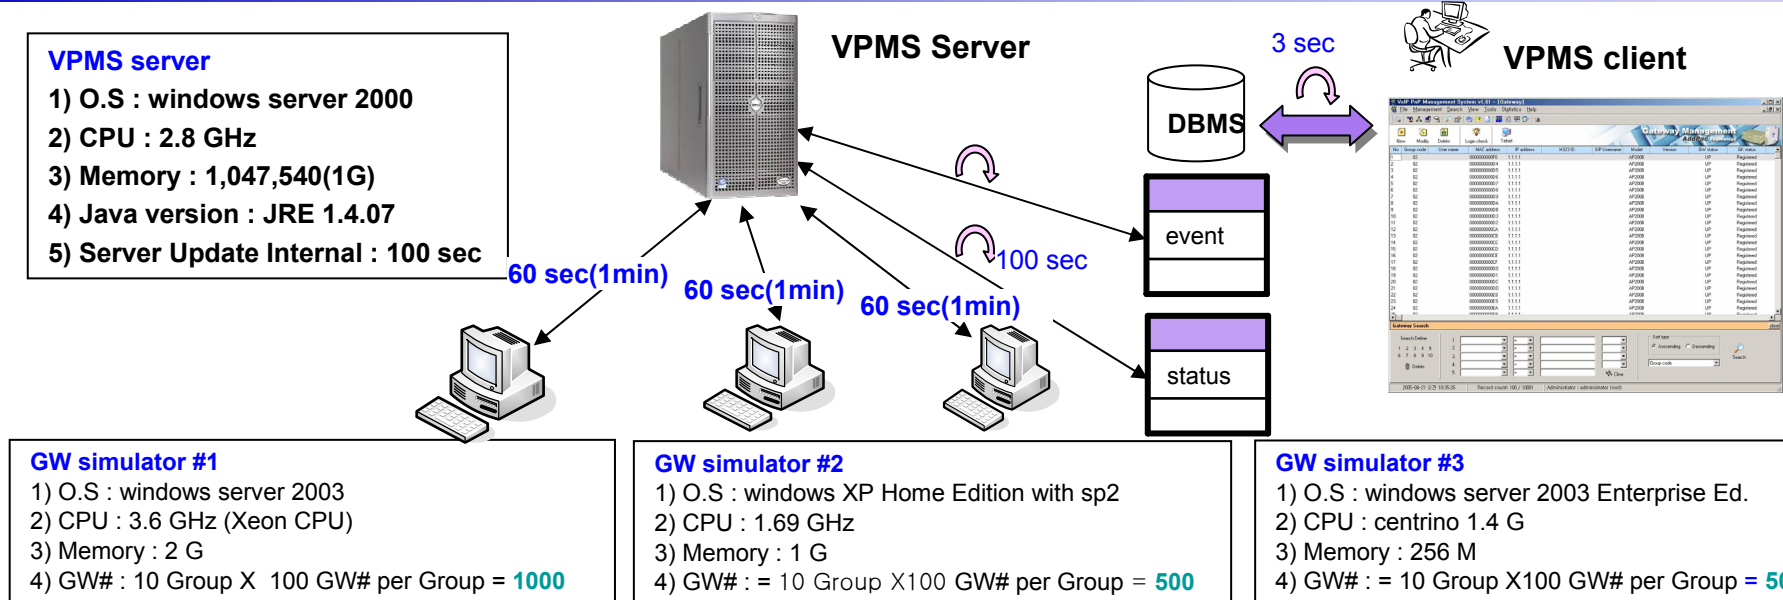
VPMS server
1) O.S : windows server 2000
2) CPU : 2.8 GHz
3) Memory : 1,047,540(1G)
4) Java version : JRE 1.4.07
5) Server Update Internal : 100 sec

VPMS Server

3 sec

VPMS client

DBMS

event

100 sec

status

60 sec(1min)

60 sec(1min)

60 sec(1min)

GW simulator #1
1) O.S : windows server 2003
2) CPU : 3.6 GHz (Xeon CPU)
3) Memory : 2 G
4) GW# : 10 Group X 100 GW# per Group = 1000

GW simulator #2
1) O.S : windows XP Home Edition with sp2
2) CPU : 1.69 GHz
3) Memory : 1 G
4) GW# : = 10 Group X100 GW# per Group = 500

GW simulator #3
1) O.S : windows server 2003 Enterprise Ed.
2) CPU : centrino 1.4 G
3) Memory : 256 M
4) GW# : = 10 Group X100 GW# per Group = 5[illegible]